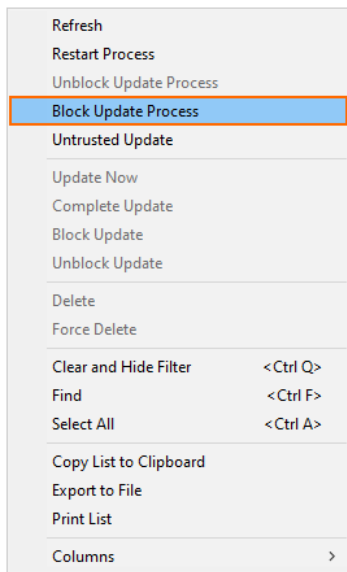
Refresh
Restart Process
Unblock Update Process
Block Update Process
Untrusted Update

Update Now
Complete Update
Block Update
Unblock Update

Delete
Force Delete

Clear and Hide Filter <Ctrl Q>
Find <Ctrl F>
Select All <Ctrl A>

Copy List to Clipboard
Export to File
Print List

Columns >